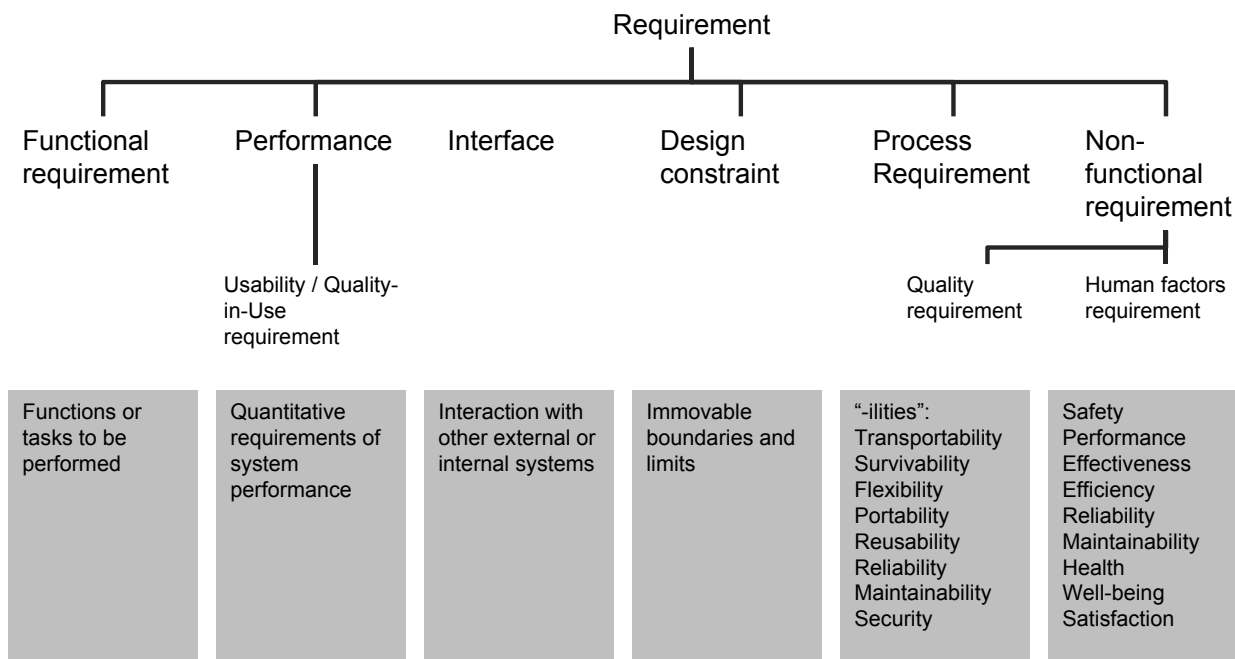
Requirement

Functional requirement

Performance

Usability / Quality-in-Use requirement

Interface

Design constraint

Process Requirement

Non-functional requirement

Quality requirement

Human factors requirement

Functions or tasks to be performed

Quantitative requirements of system performance

Interaction with other external or internal systems

Immovable boundaries and limits

“-ilities”:
Transportability
Survivability
Flexibility
Portability
Reusability
Reliability
Maintainability
Security

Safety
Performance
Effectiveness
Efficiency
Reliability
Maintainability
Health
Well-being
Satisfaction